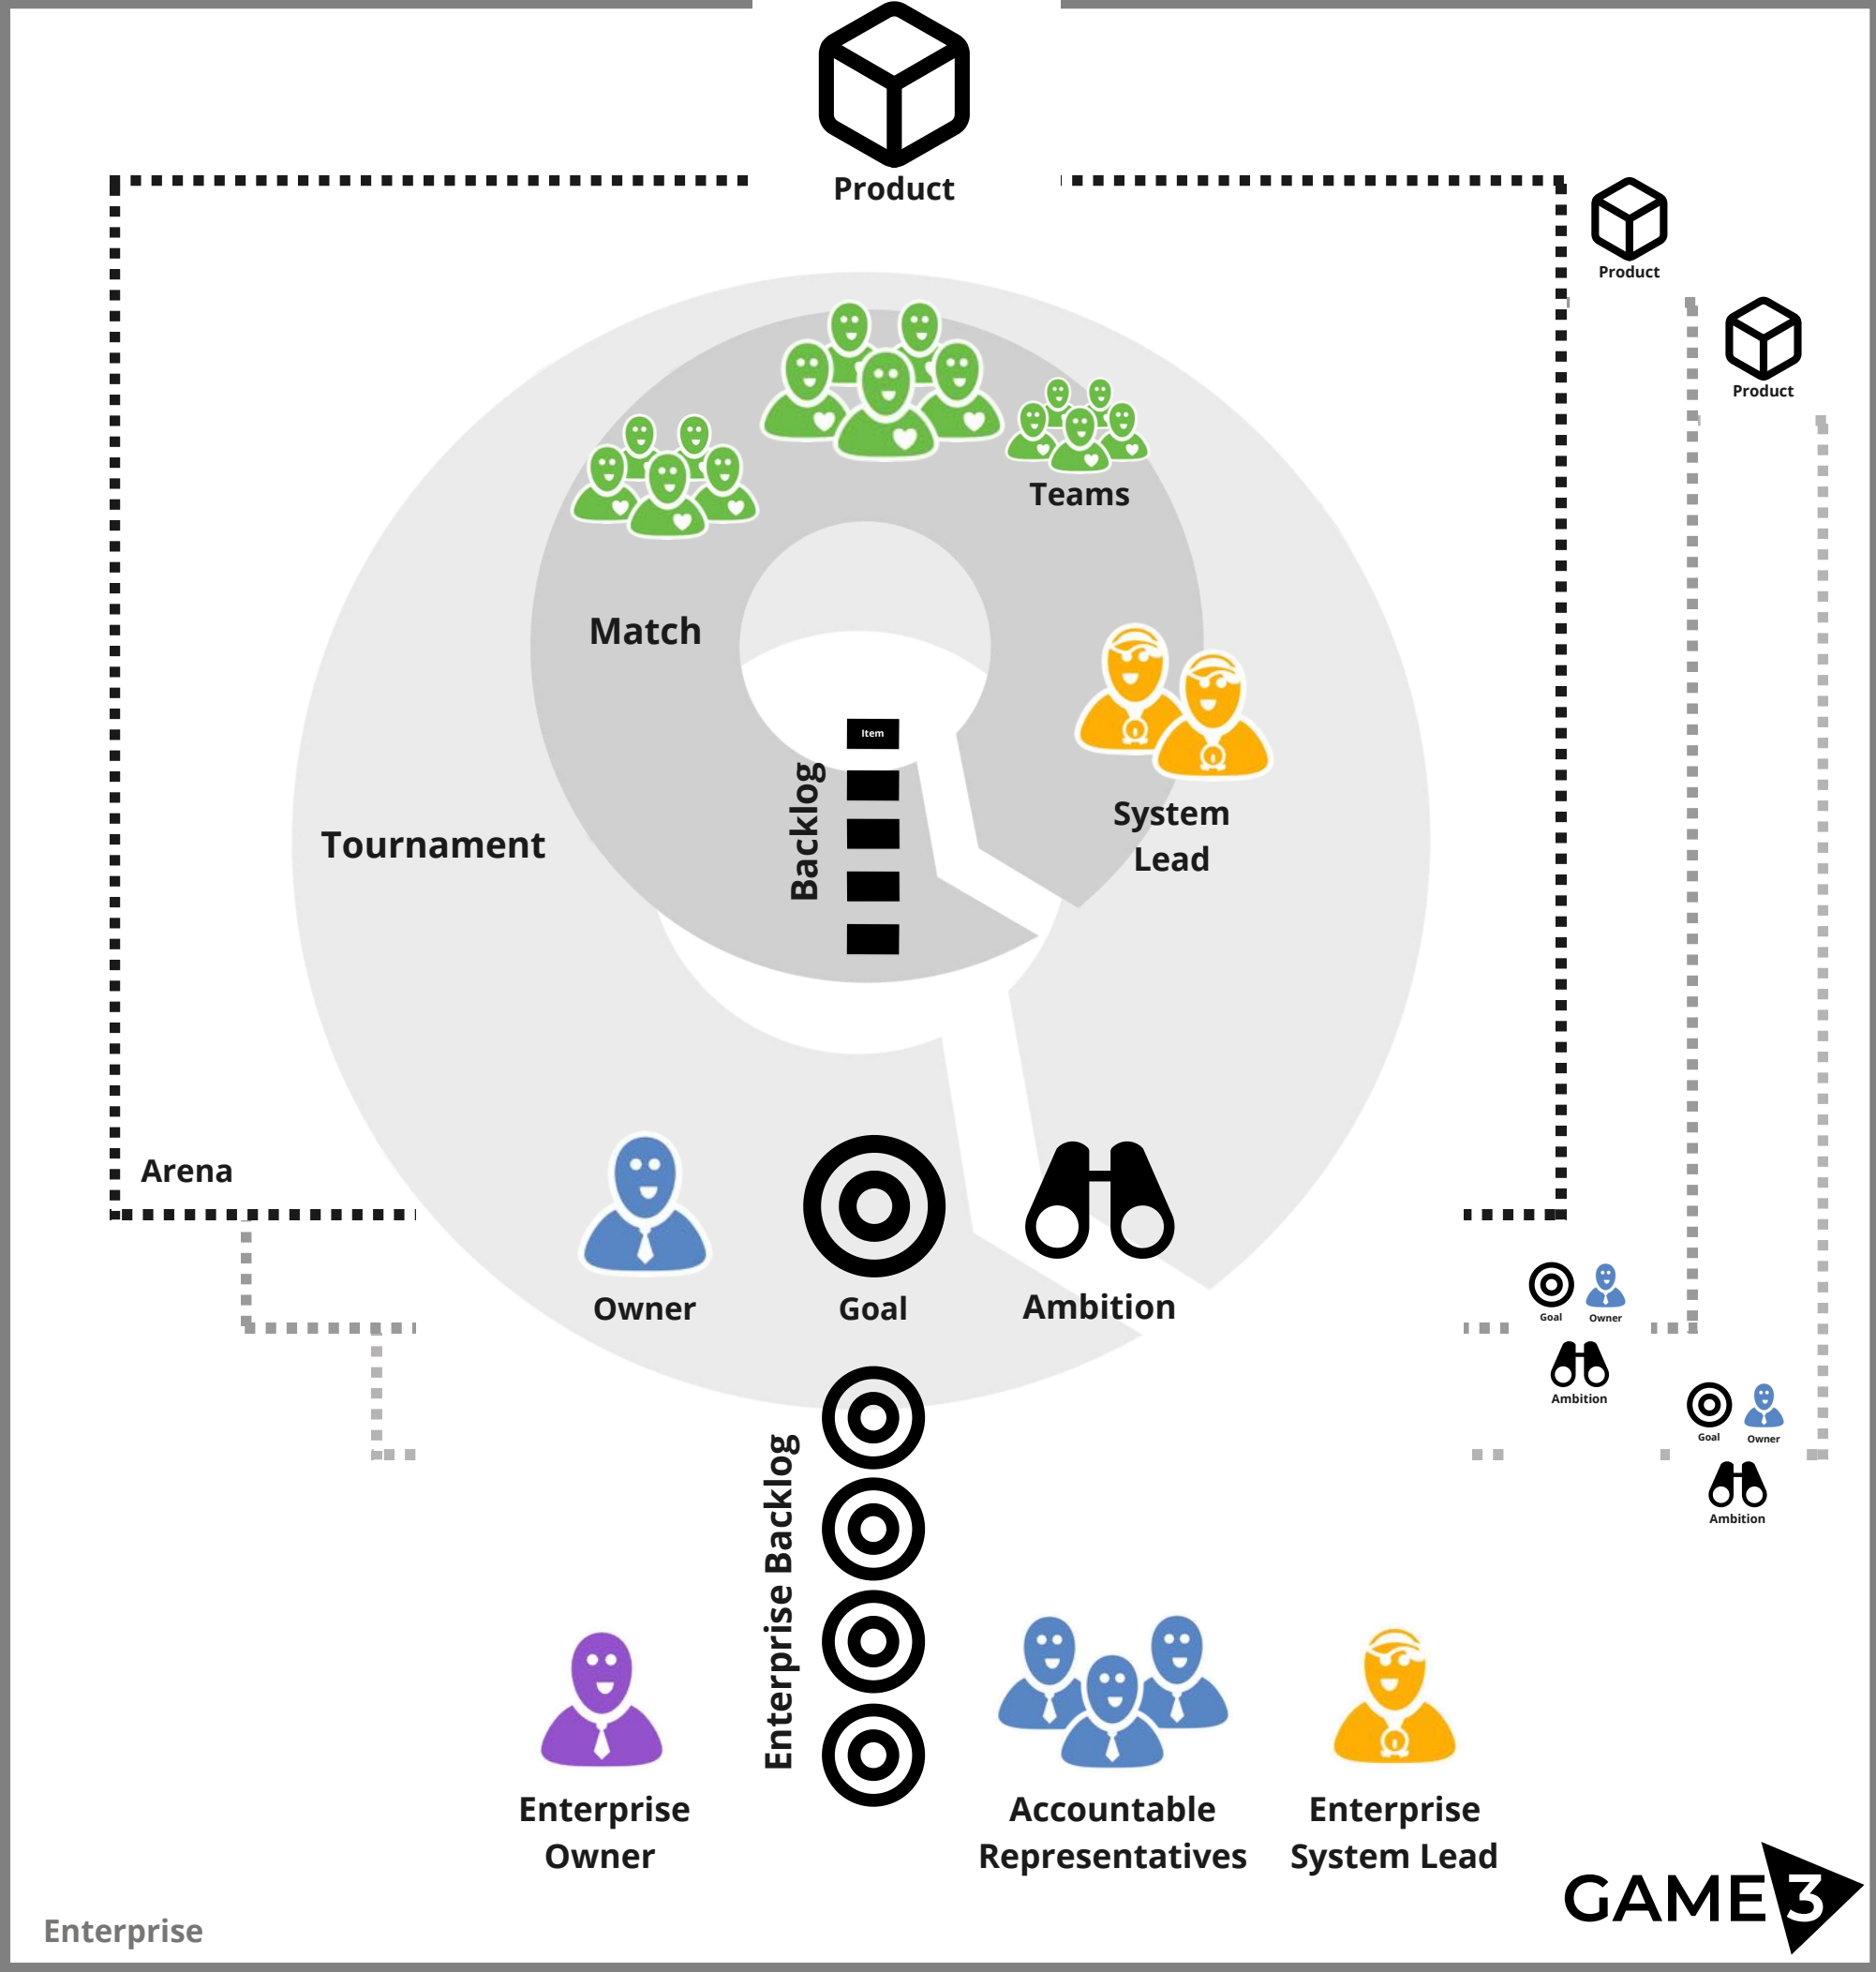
Product

Product

Product

Teams

Match

Item

Backlog

System Lead

Tournament

Arena

Owner

Goal

Ambition

Goal Owner

Ambition

Goal Owner

Ambition

Enterprise Backlog

Enterprise Owner

Accountable Representatives

Enterprise System Lead

GAME3

Enterprise